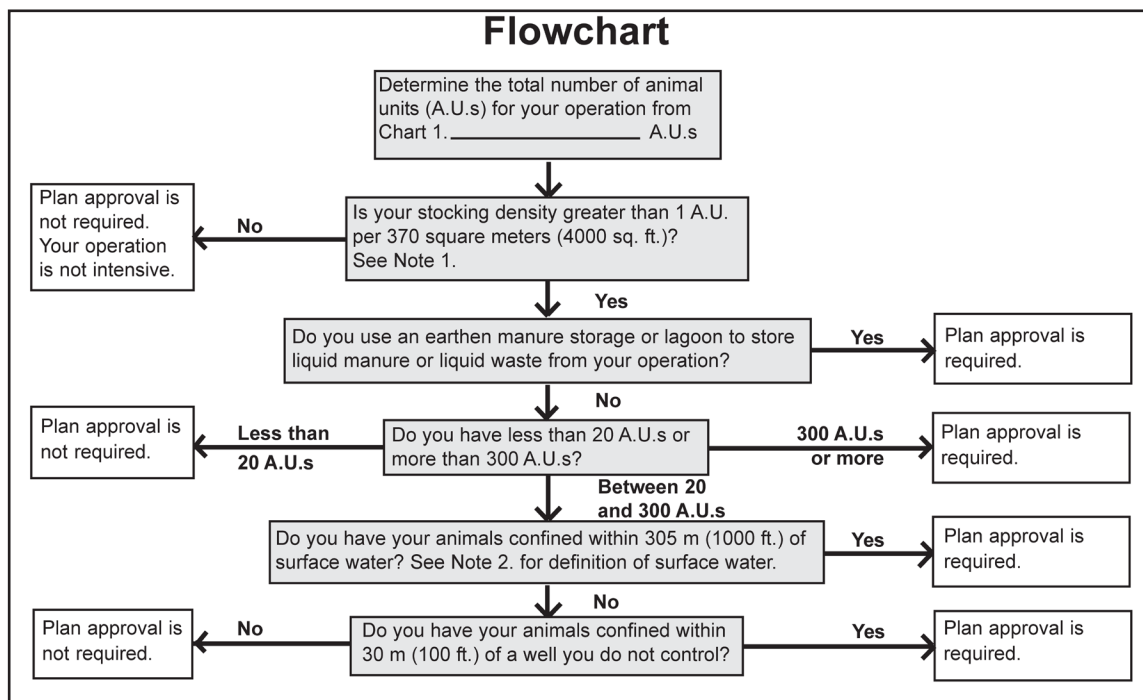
Flowchart

Determine the total number of animal units (A.U.s) for your operation from Chart 1. ________________ A.U.s

Is your stocking density greater than 1 A.U. per 370 square meters (4000 sq. ft.)? See Note 1.

No

Plan approval is not required. Your operation is not intensive.

Yes

Do you use an earthen manure storage or lagoon to store liquid manure or liquid waste from your operation?

Yes

Plan approval is required.

No

Do you have less than 20 A.U.s or more than 300 A.U.s?

Less than 20 A.U.s

Plan approval is not required.

300 A.U.s or more

Plan approval is required.

Between 20 and 300 A.U.s

Do you have your animals confined within 305 m (1000 ft.) of surface water? See Note 2. for definition of surface water.

Yes

Plan approval is required.

No

Do you have your animals confined within 30 m (100 ft.) of a well you do not control?

No

Plan approval is not required.

Yes

Plan approval is required.